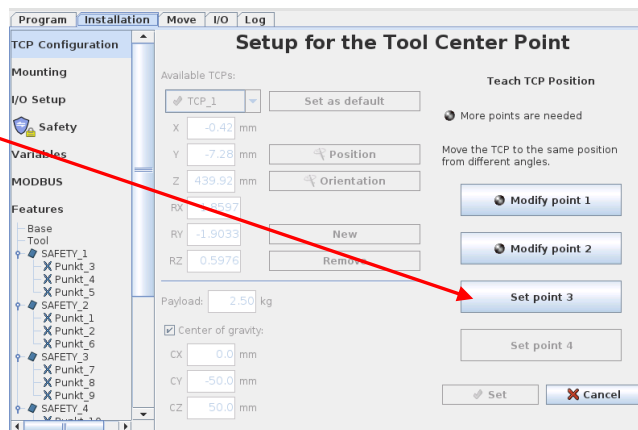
Program | Installation | Move | I/O | Log

TCP Configuration
Mounting
I/O Setup
Safety
Variables
MODBUS
Features
Base
Tool
SAFETY_1
Punkt_3
Punkt_4
Punkt_5
SAFETY_2
Punkt_1
Punkt_2
Punkt_6
SAFETY_3
Punkt_7
Punkt_8
Punkt_9
SAFETY_4
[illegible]

Setup for the Tool Center Point

Available TCPs:
TCP_1
Set as default
X -0.42 mm
Y -7.28 mm
Position
Z 439.92 mm
Orientation
RX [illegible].8597
RY -1.9033
New
RZ 0.5976
Remove

Payload: 2.50 kg
Center of gravity:
CX 0.0 mm
CY -50.0 mm
CZ 50.0 mm

Teach TCP Position
More points are needed
Move the TCP to the same position from different angles.
Modify point 1
Modify point 2
Set point 3
Set point 4
Set
Cancel